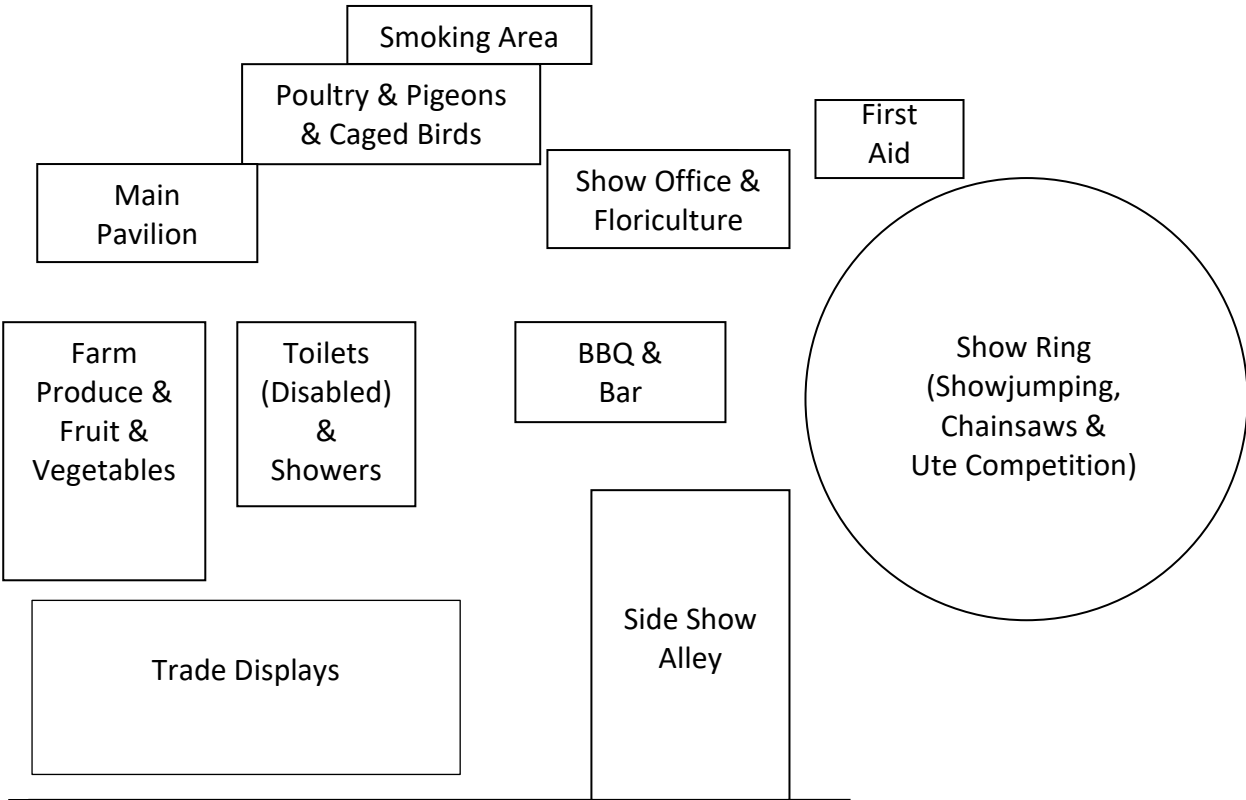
Smoking Area

Poultry & Pigeons & Caged Birds

First Aid

Main Pavilion

Show Office & Floriculture

Farm Produce & Fruit & Vegetables

Toilets (Disabled) & Showers

BBQ & Bar

Show Ring (Showjumping, Chainsaws & Ute Competition)

Trade Displays

Side Show Alley